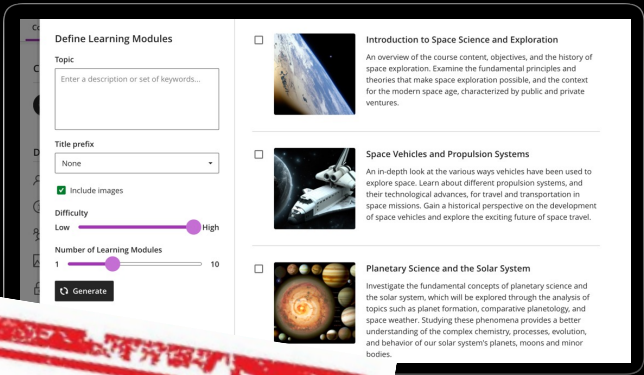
Define Learning Modules

Topic

Enter a description or set of keywords...

Title prefix

None

Include images

Difficulty

Low High

Number of Learning Modules

1 10

Generate

Introduction to Space Science and Exploration

An overview of the course content, objectives, and the history of space exploration. Examine the fundamental principles and theories that make space exploration possible, and the context for the modern space age, characterized by public and private ventures.

Space Vehicles and Propulsion Systems

An in-depth look at the various ways vehicles have been used to explore space. Learn about different propulsion systems, and their technological advances, for travel and transportation in space missions. Gain a historical perspective on the development of space vehicles and explore the exciting future of space travel.

Planetary Science and the Solar System

Investigate the fundamental concepts of planetary science and the solar system, which will be explored through the analysis of topics such as planet formation, comparative planetology, and space weather. Studying these phenomena provides a better understanding of the complex chemistry, processes, evolution, and behavior of our solar system's planets, moons and minor bodies.